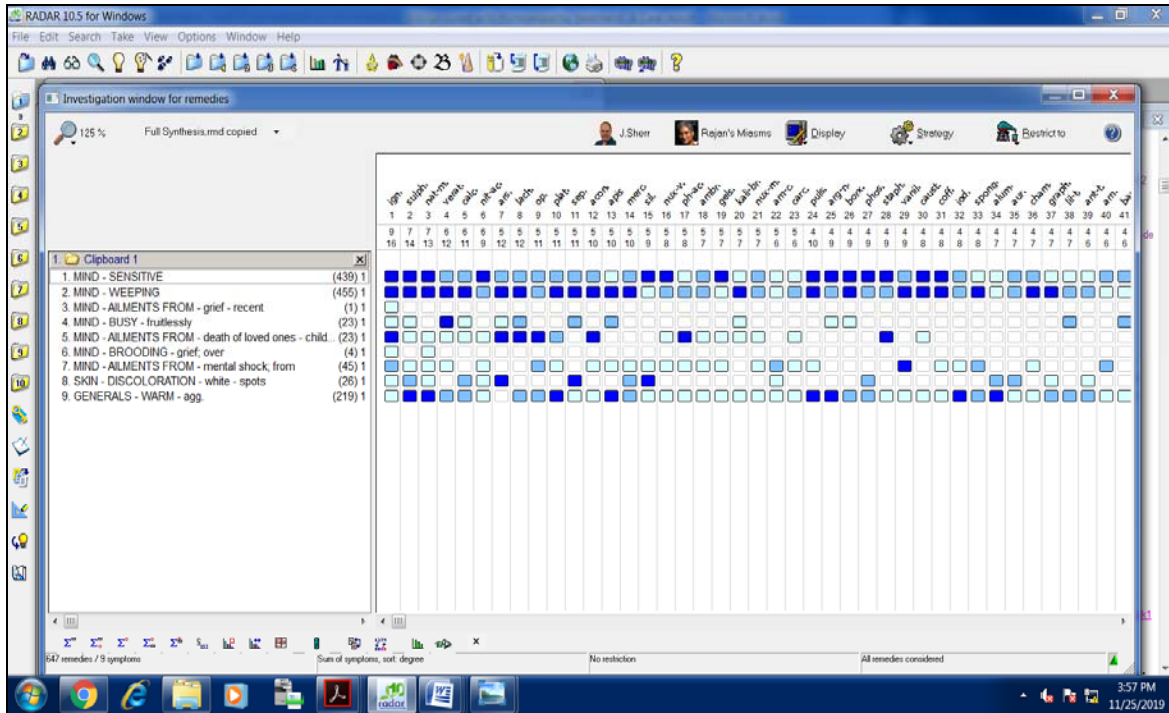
RADAR 10.5 for Windows

File Edit Search Take View Options Window Help

Investigation window for remedies

125 %

Full Synthesis.rmd copied

J.Sherr

Rajan's Miasms

Display

Strategy

Restrict to

ign. sulph. nat-m. verat. calc. nit-ac. ars. lach. op. plat. sep. acon. aps. merc. sil. nux-v. ph-ac. ambr. gels. kali-br. nux-m. am-c. carc. puls. arg-n. bor. phos. staph. vanil. caust. coff. iod. spong. alum. aur. cham. graph. lil-t. ant-t. am. ba

| 1 | 2 | 3 | 4 | 5 | 6 | 7 | 8 | 9 | 10 | 11 | 12 | 13 | 14 | 15 | 16 | 17 | 18 | 19 | 20 | 21 | 22 | 23 | 24 | 25 | 26 | 27 | 28 | 29 | 30 | 31 | 32 | 33 | 34 | 35 | 36 | 37 | 38 | 39 | 40 | 41 |
|---|---|---|---|---|---|---|---|---|---|---|---|---|---|---|---|---|---|---|---|---|---|---|---|---|---|---|---|---|---|---|---|---|---|---|---|---|---|---|---|---|
| 9 | 7 | 7 | 6 | 6 | 6 | 5 | 5 | 5 | 5 | 5 | 5 | 5 | 5 | 5 | 5 | 5 | 5 | 5 | 5 | 5 | 5 | 5 | 4 | 4 | 4 | 4 | 4 | 4 | 4 | 4 | 4 | 4 | 4 | 4 | 4 | 4 | 4 | 4 | 4 | 4 |
| 16 | 14 | 13 | 12 | 11 | 9 | 12 | 12 | 11 | 11 | 11 | 10 | 10 | 10 | 9 | 8 | 8 | 7 | 7 | 7 | 7 | 6 | 6 | 10 | 9 | 9 | 9 | 9 | 9 | 8 | 8 | 8 | 8 | 7 | 7 | 7 | 7 | 7 | 6 | 6 | 6 |

1. Clipboard 1

1. MIND - SENSITIVE (439) 1
2. MIND - WEEPING (455) 1
3. MIND - AILMENTS FROM - grief - recent (1) 1
4. MIND - BUSY - fruitlessly (23) 1
5. MIND - AILMENTS FROM - death of loved ones - child... (23) 1
6. MIND - BROODING - grief; over (4) 1
7. MIND - AILMENTS FROM - mental shock; from (45) 1
8. SKIN - DISCOLORATION - white - spots (26) 1
9. GENERALS - WARM - agg. (219) 1

647 remedies / 9 symptoms

Sum of symptoms, sort: degree

No restriction

All remedies considered

radar

3:57 PM
11/25/2019